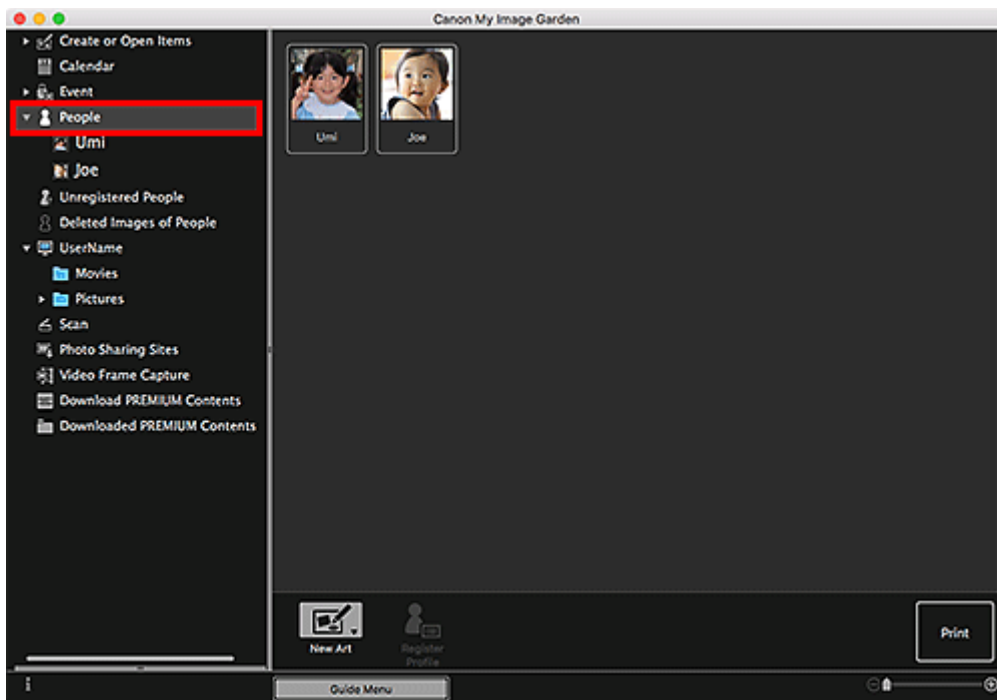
Canon My Image Garden

Create or Open Items
Calendar
Event
People
Umi
Joe
Unregistered People
Deleted Images of People
UserName
Movies
Pictures
Scan
Photo Sharing Sites
Video Frame Capture
Download PREMIUM Contents
Downloaded PREMIUM Contents

Umi
Joe

New Art
Register Profile
Print

Guide Menu